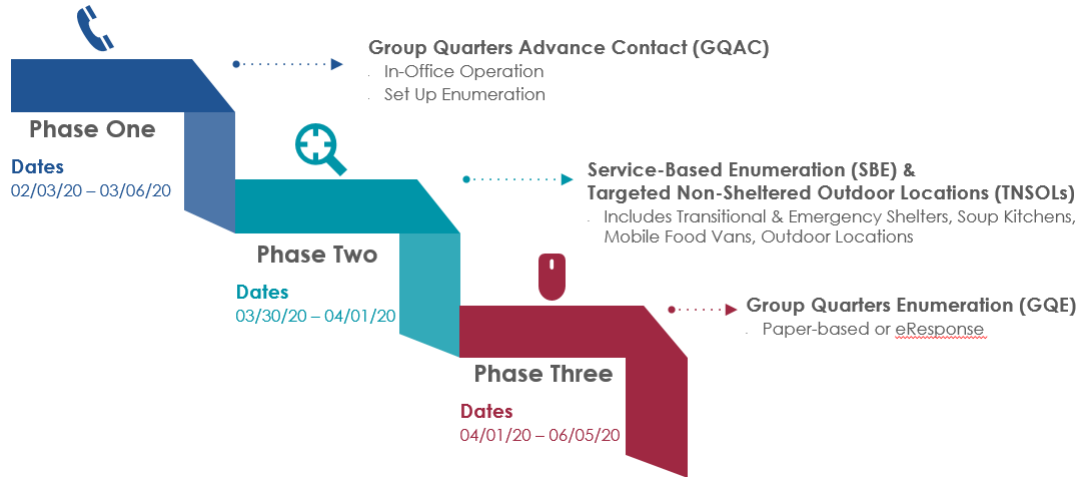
Group Quarters Advance Contact (GQAC)
In-Office Operation
Set Up Enumeration

Phase One
Dates
02/03/20 – 03/06/20

Service-Based Enumeration (SBE) &
Targeted Non-Sheltered Outdoor Locations (TNSOLs)
Includes Transitional & Emergency Shelters, Soup Kitchens, Mobile Food Vans, Outdoor Locations

Phase Two
Dates
03/30/20 – 04/01/20

Group Quarters Enumeration (GQE)
Paper-based or eResponse

Phase Three
Dates
04/01/20 – 06/05/20